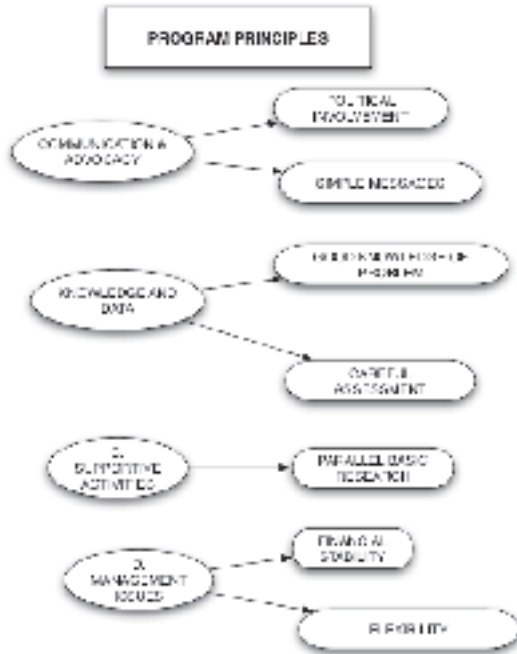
PROGRAM PRINCIPLES

COMMUNICATION & ADVOCACY

POLITICAL INVOLVEMENT

SIMPLE MESSAGES

KNOWLEDGE AND DATA

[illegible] PROBLEM

CAREFUL ASSESSMENT

C. SUPPORTIVE ACTIVITIES

PARALLEL BASIC RESEARCH

D. MANAGEMENT ISSUES

FINANCIAL STABILITY

FLEXIBILITY